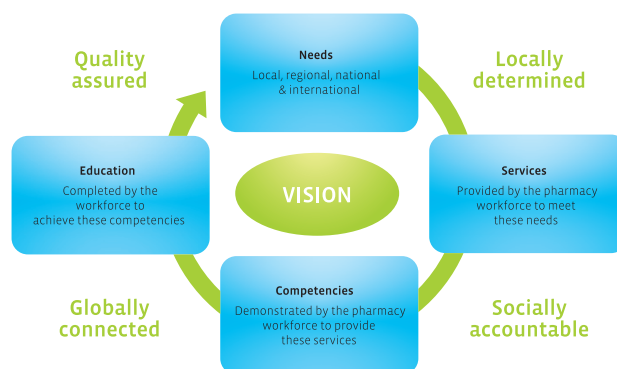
Quality assured

Needs
Local, regional, national & international

Locally determined

Education
Completed by the workforce to achieve these competencies

VISION

Services
Provided by the pharmacy workforce to meet these needs

Competencies
Demonstrated by the pharmacy workforce to provide these services

Globally connected

Socially accountable